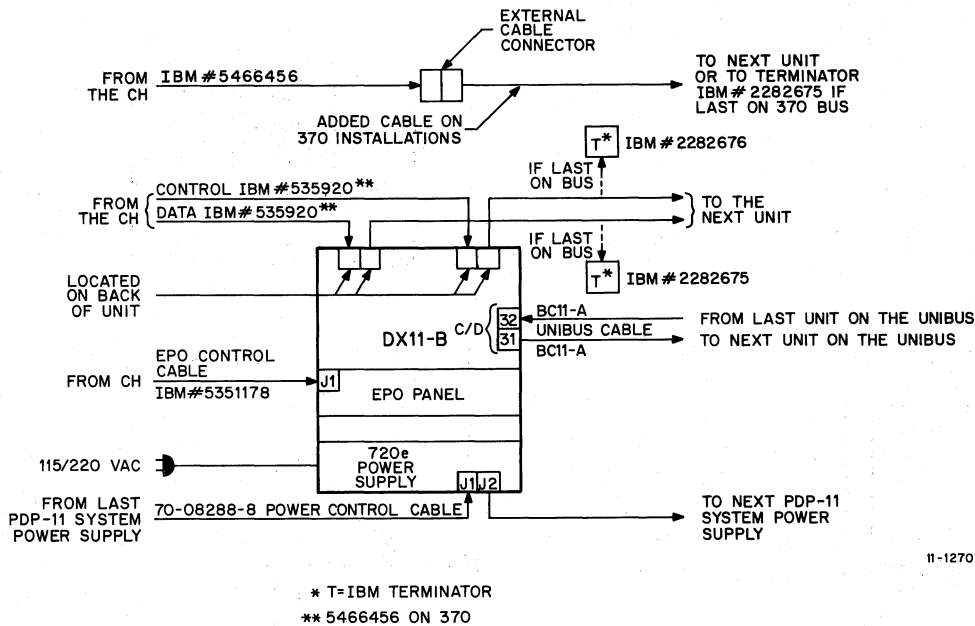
EXTERNAL CABLE CONNECTOR

FROM THE CH IBM # 5466456

TO NEXT UNIT OR TO TERMINATOR IBM # 2282675 IF LAST ON 370 BUS

ADDED CABLE ON 370 INSTALLATIONS

T* IBM # 2282676

IF LAST ON BUS

FROM THE CH CONTROL IBM # 535920**
DATA IBM # 535920**

TO THE NEXT UNIT

IF LAST ON BUS

T* IBM # 2282675

LOCATED ON BACK OF UNIT

DX11-B

C/D 32 31

BC11-A
UNIBUS CABLE
BC11-A

FROM LAST UNIT ON THE UNIBUS
TO NEXT UNIT ON THE UNIBUS

EPO CONTROL CABLE
FROM CH J1 IBM#5351178

EPO PANEL

115/220 VAC

720e POWER SUPPLY

J1 J2

FROM LAST PDP-11 SYSTEM POWER SUPPLY 70-08288-8 POWER CONTROL CABLE

TO NEXT PDP-11 SYSTEM POWER SUPPLY

11-1270

* T=IBM TERMINATOR
** 5466456 ON 370